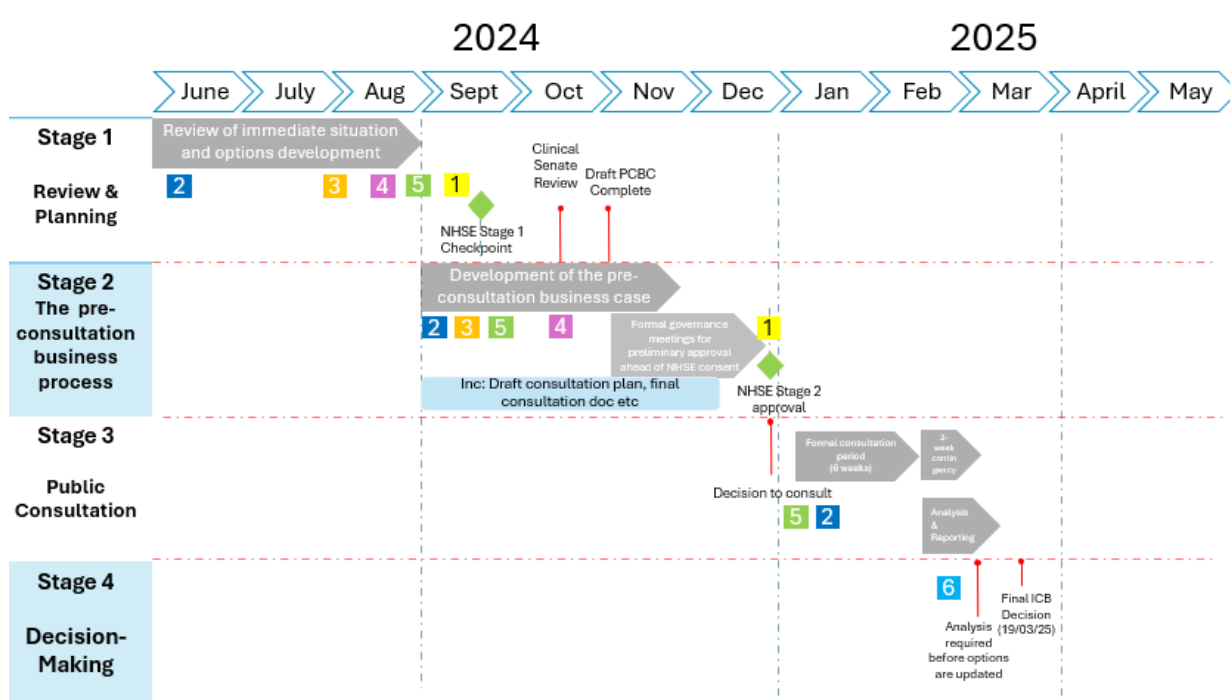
2024

2025

June July Aug Sept Oct Nov Dec Jan Feb Mar April May

Stage 1

Review & Planning

Review of immediate situation and options development

2 3 4 5 1

NHSE Stage 1 Checkpoint

Clinical Senate Review

Draft PCBC Complete

Stage 2 The pre-consultation business process

Development of the pre-consultation business case

2 3 5 4

Formal governance meetings for preliminary approval ahead of NHSE consent

1

NHSE Stage 2 approval

Inc: Draft consultation plan, final consultation doc etc

Stage 3

Public Consultation

Formal consultation period (6 weeks)

2-week contingency

Decision to consult

5 2

Analysis & Reporting

Stage 4

Decision-Making

6

Analysis required before options are updated

Final ICB Decision (19/03/25)